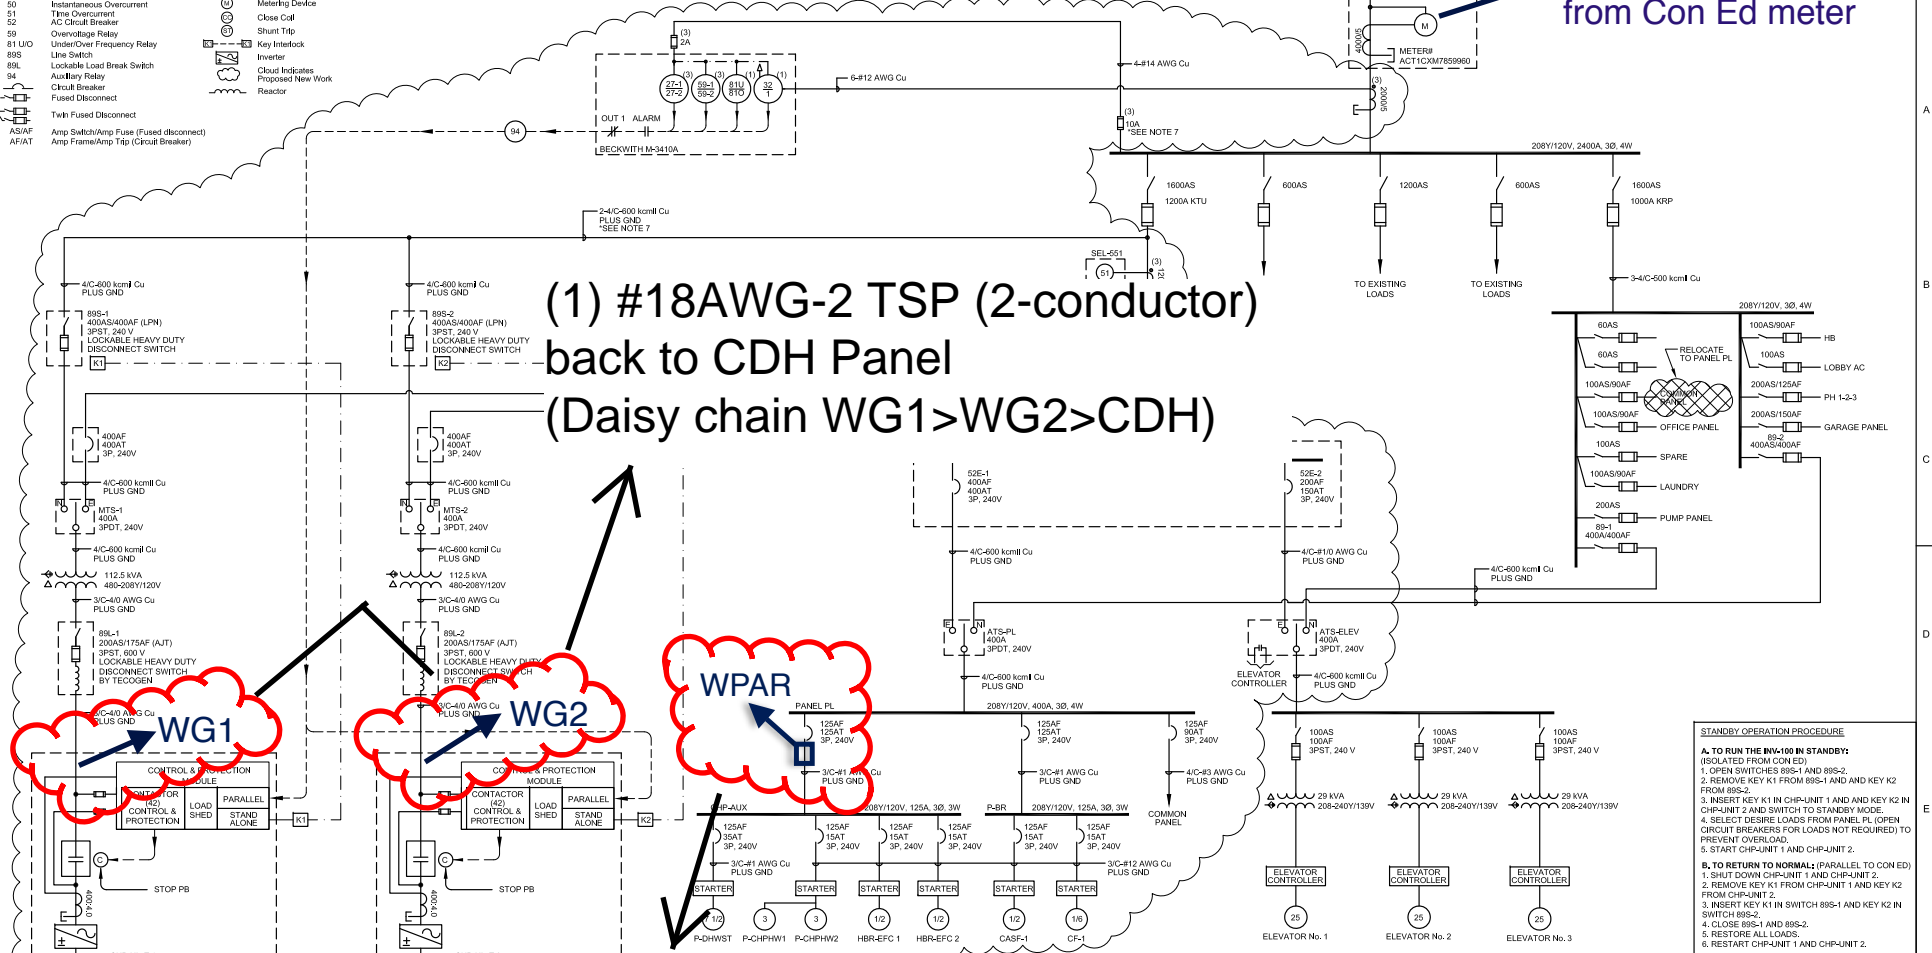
50 Instantaneous Overcurrent
51 Time Overcurrent
52 AC Circuit Breaker
59 Overvoltage Relay
81 U/O Under/Over Frequency Relay
89S Line Switch
89L Lockable Load Break Switch
94 Auxiliary Relay
Circuit Breaker
Fused Disconnect
Twin Fused Disconnect
AS/AF Amp Switch/Amp Fuse (Fused disconnect)
AF/AT Amp Frame/Amp Trip (Circuit Breaker)

M Metering Device
CC Close Coil
ST Shunt Trip
K Key Interlock
Inverter
Cloud Indicates Proposed New Work
Reactor

from Con Ed meter

METER# ACT1CXM7859960

(3) 2A
27-1 27-2
59-1 59-2
81U 81O
32
OUT 1 ALARM
BECKWITH M-3410A
6-#12 AWG Cu
4-#14 AWG Cu
(3) 10A *SEE NOTE 7
94
208Y/120V, 2400A, 3Ø, 4W
1600AS 1200A KTU
600AS
1200AS
600AS
1600AS 1000A KRP
TO EXISTING LOADS
TO EXISTING LOADS
3-4/C-500 kcmil Cu
2-4/C-600 kcmil Cu PLUS GND *SEE NOTE 7
SEL-551
51
4/C-600 kcmil Cu PLUS GND
89S-1 400AS/400AF (LPN) 3PST, 240 V LOCKABLE HEAVY DUTY DISCONNECT SWITCH
K1
4/C-600 kcmil Cu PLUS GND
89S-2 400AS/400AF (LPN) 3PST, 240 V LOCKABLE HEAVY DUTY DISCONNECT SWITCH
K2

(1) #18AWG-2 TSP (2-conductor)
back to CDH Panel
(Daisy chain WG1>WG2>CDH)

208Y/120V, 3Ø, 4W
60AS
60AS
100AS/90AF
100AS/90AF
100AS
100AS/90AF
200AS
89-1 400AS/400AF
RELOCATE TO PANEL PL
COMMON PANEL
OFFICE PANEL
SPARE
LAUNDRY
PUMP PANEL
100AS/90AF HB
100AS LOBBY AC
200AS/125AF PH 1-2-3
200AS/150AF GARAGE PANEL
89-2 400AS/400AF
400AF 400AT 3P, 240V
400AF 400AT 3P, 240V
52E-1 400AF 400AT 3P, 240V
52E-2 200AF 150AT 3P, 240V
4/C-600 kcmil Cu PLUS GND
MTS-1 400A 3PDT, 240V
4/C-600 kcmil Cu PLUS GND
MTS-2 400A 3PDT, 240V
4/C-600 kcmil Cu PLUS GND
4/C-600 kcmil Cu PLUS GND
4/C-600 kcmil Cu PLUS GND
4/C-#1/0 AWG Cu PLUS GND
4/C-600 kcmil Cu PLUS GND
112.5 kVA 480-208Y/120V
112.5 kVA 480-208Y/120V
3/C-4/0 AWG Cu PLUS GND
3/C-4/0 AWG Cu PLUS GND
89L-1 200AS/175AF (AJT) 3PST, 600 V LOCKABLE HEAVY DUTY DISCONNECT SWITCH BY TECOGEN
89L-2 200AS/175AF (AJT) 3PST, 600 V LOCKABLE HEAVY DUTY DISCONNECT SWITCH BY TECOGEN
ATS-PL 400A 3PDT, 240V
ATS-ELEV 400A 3PDT, 240V
ELEVATOR CONTROLLER
4/C-600 kcmil Cu PLUS GND
4/C-600 kcmil Cu PLUS GND
WG1
WG2
WPAR
4/C-4/0 AWG Cu PLUS GND
3/C-4/0 AWG Cu PLUS GND
PANEL PL
208Y/120V, 400A, 3Ø, 4W
125AF 125AT 3P, 240V
125AF 125AT 3P, 240V
125AF 90AT 3P, 240V
3/C-#1 AWG Cu PLUS GND
3/C-#1 AWG Cu PLUS GND
4/C-#3 AWG Cu PLUS GND
COMMON PANEL
100AS 100AF 3PST, 240 V
100AS 100AF 3PST, 240 V
100AS 100AF 3PST, 240 V
29 kVA 208-240Y/139V
29 kVA 208-240Y/139V
29 kVA 208-240Y/139V
CONTROL & PROTECTION MODULE
CONTACTOR (42) CONTROL & PROTECTION
LOAD SHED
PARALLEL
STAND ALONE
K1
CONTROL & PROTECTION MODULE
CONTACTOR (42) CONTROL & PROTECTION
LOAD SHED
PARALLEL
STAND ALONE
K2
STOP PB
STOP PB
400-4.0
400-4.0
CHP-AUX
208Y/120V, 125A, 3Ø, 3W
P-BR
208Y/120V, 125A, 3Ø, 3W
125AF 35AT 3P, 240V
125AF 35AT 3P, 240V
125AF 15AT 3P, 240V
125AF 15AT 3P, 240V
125AF 15AT 3P, 240V
125AF 15AT 3P, 240V
3/C-#1 AWG Cu PLUS GND
3/C-#12 AWG Cu PLUS GND
STARTER STARTER STARTER STARTER STARTER STARTER
1/2 3 3 1/2 1/2 1/2 1/6
P-DHWST P-CHPHW1 P-CHPHW2 HBR-EFC 1 HBR-EFC 2 CASF-1 CF-1
ELEVATOR CONTROLLER
ELEVATOR CONTROLLER
ELEVATOR CONTROLLER
25 25 25
ELEVATOR No. 1
ELEVATOR No. 2
ELEVATOR No. 3

STANDBY OPERATION PROCEDURE
A. TO RUN THE INV-100 IN STANDBY:
(ISOLATED FROM CON ED)
1. OPEN SWITCHES 89S-1 AND 89S-2.
2. REMOVE KEY K1 FROM 89S-1 AND AND KEY K2 FROM 89S-2.
3. INSERT KEY K1 IN CHP-UNIT 1 AND AND KEY K2 IN CHP-UNIT 2 AND SWITCH TO STANDBY MODE.
4. SELECT DESIRE LOADS FROM PANEL PL (OPEN CIRCUIT BREAKERS FOR LOADS NOT REQUIRED) TO PREVENT OVERLOAD.
5. START CHP-UNIT 1 AND CHP-UNIT 2.
B. TO RETURN TO NORMAL: (PARALLEL TO CON ED)
1. SHUT DOWN CHP-UNIT 1 AND CHP-UNIT 2.
2. REMOVE KEY K1 FROM CHP-UNIT 1 AND KEY K2 FROM CHP-UNIT 2.
3. INSERT KEY K1 IN SWITCH 89S-1 AND KEY K2 IN SWITCH 89S-2.
4. CLOSE 89S-1 AND 89S-2.
5. RESTORE ALL LOADS.
6. RESTART CHP-UNIT 1 AND CHP-UNIT 2.
A B C D E